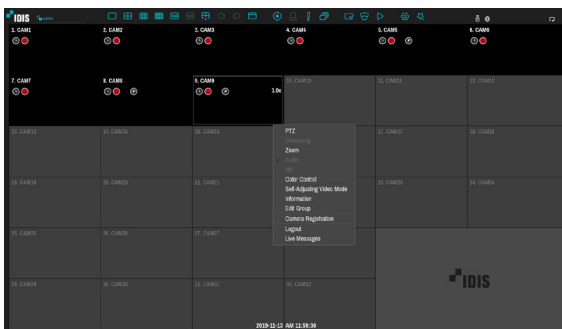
IDIS

1. CAM1
2. CAM2
3. CAM3
4. CAM4
5. CAM5
6. CAM6
7. CAM7
8. CAM8
9. CAM9
1.0x
10. CAM10
11. CAM11
12. CAM12
13. CAM13
14. CAM14
15. CAM15
16. CAM16
17. CAM17
18. CAM18
19. CAM19
20. CAM20
21. CAM21
23. CAM23
24. CAM24
25. CAM25
26. CAM26
27. CAM27
29. CAM29
30. CAM30
31. CAM31
32. CAM32

PTZ
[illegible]
Zoom
Audio
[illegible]
Color Control
Self-Adjusting Video Mode
Information
Edit Group
Camera Registration
Logout
Live Messages

IDIS

2019-11-13 AM 11:58:30